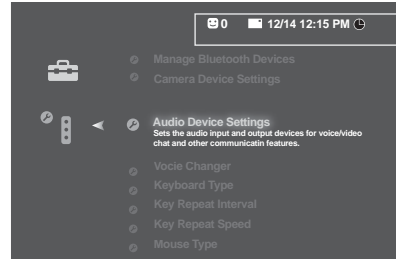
0 12/14 12:15 PM

Manage Bluetooth Devices
Camera Device Settings

Audio Device Settings
Sets the audio input and output devices for voice/video chat and other communicatin features.

Vocie Changer
Keyboard Type
Key Repeat Interval
Key Repeat Speed
Mouse Type